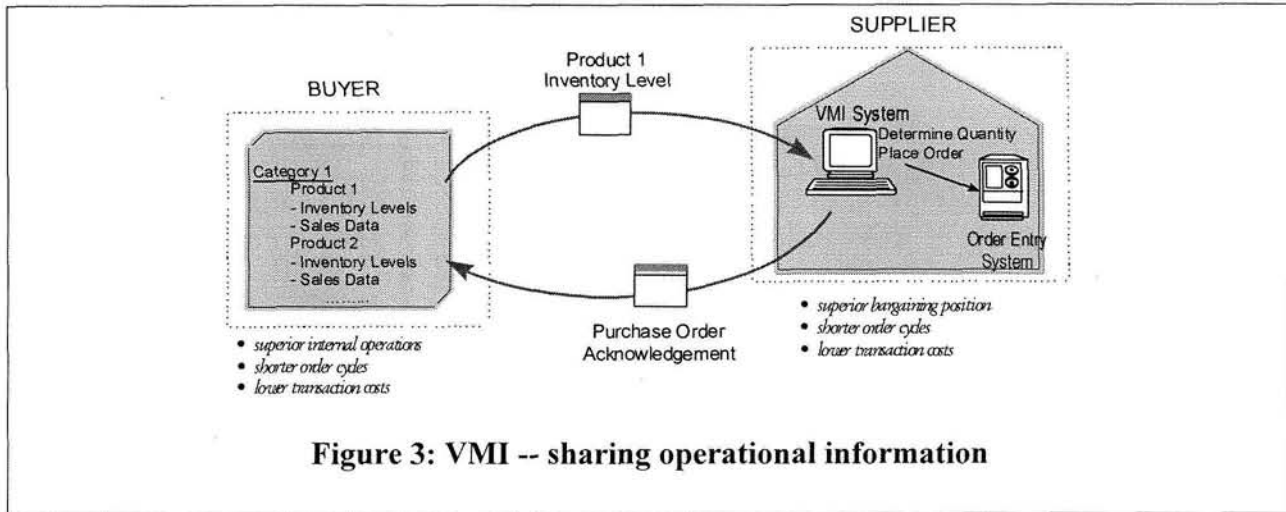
SUPPLIER

Product 1
Inventory Level

BUYER

VMI System
Determine Quantity
Place Order

Category 1
Product 1
- Inventory Levels
- Sales Data
Product 2
- Inventory Levels
- Sales Data
.........

Order Entry
System

Purchase Order
Acknowledgement

• superior bargaining position
• shorter order cycles
• lower transaction costs

• superior internal operations
• shorter order cycles
• lower transaction costs

Figure 3: VMI -- sharing operational information